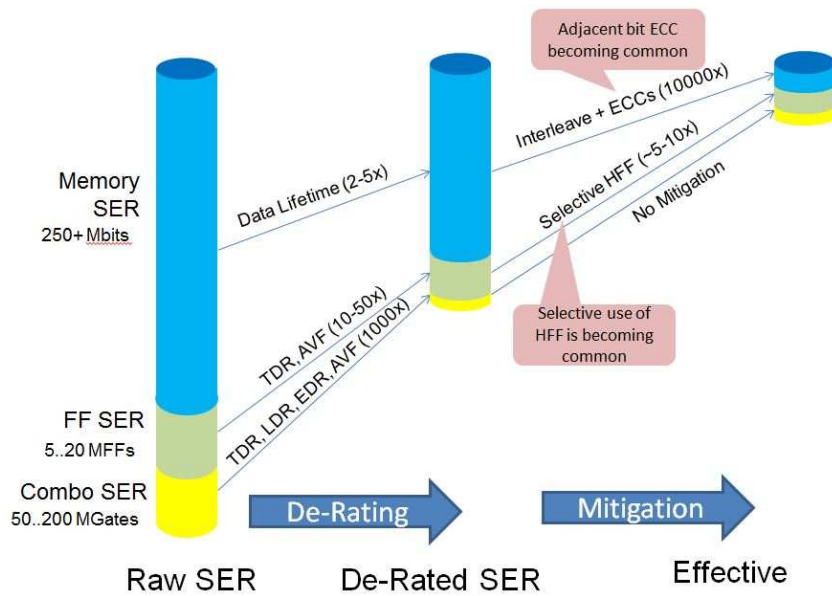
Adjacent bit ECC becoming common

Memory SER
250+ Mbits

Data Lifetime (2-5x)

Interleave + ECCs (10000x)

Selective HFF (~5-10x)

No Mitigation

TDR, AVF (10-50x)

TDR, LDR, EDR, AVF (1000x)

Selective use of HFF is becoming common

FF SER
5..20 MFFs

Combo SER
50..200 MGates

De-Rating

Mitigation

Raw SER

De-Rated SER

Effective